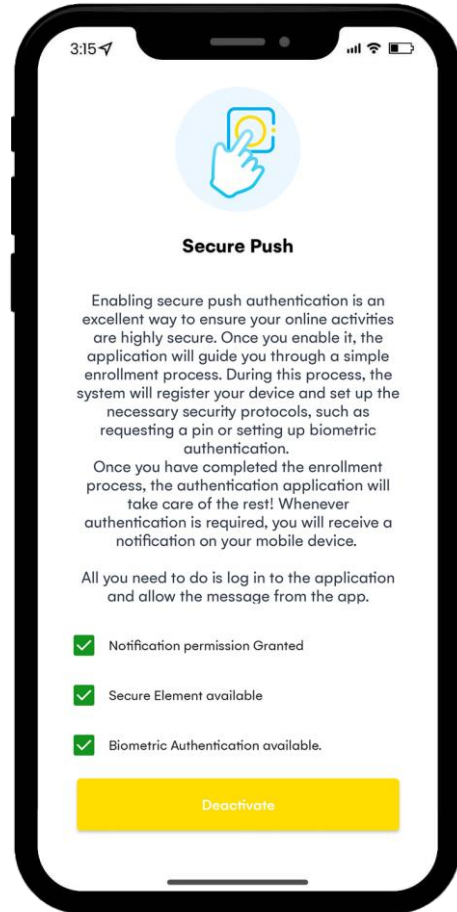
3:15

Secure Push

Enabling secure push authentication is an excellent way to ensure your online activities are highly secure. Once you enable it, the application will guide you through a simple enrollment process. During this process, the system will register your device and set up the necessary security protocols, such as requesting a pin or setting up biometric authentication.
Once you have completed the enrollment process, the authentication application will take care of the rest! Whenever authentication is required, you will receive a notification on your mobile device.

All you need to do is log in to the application and allow the message from the app.

Notification permission Granted

Secure Element available

Biometric Authentication available.

Deactivate